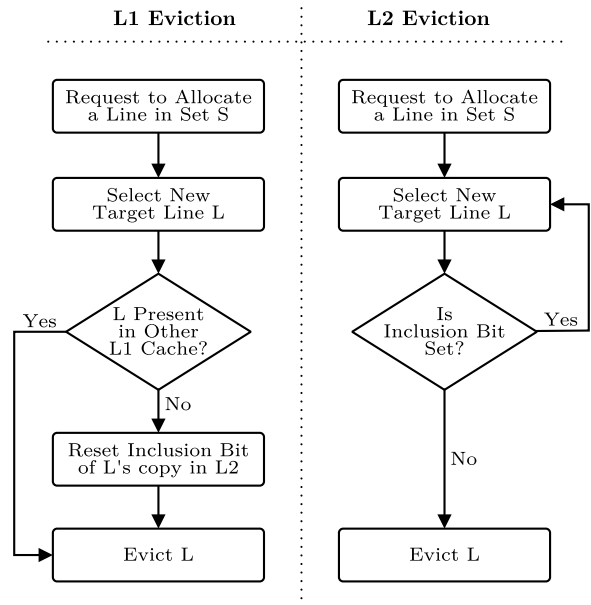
L1 Eviction

Request to Allocate a Line in Set S

Select New Target Line L

L Present in Other L1 Cache?

Yes

No

Reset Inclusion Bit of L's copy in L2

Evict L

L2 Eviction

Request to Allocate a Line in Set S

Select New Target Line L

Is Inclusion Bit Set?

Yes

No

Evict L